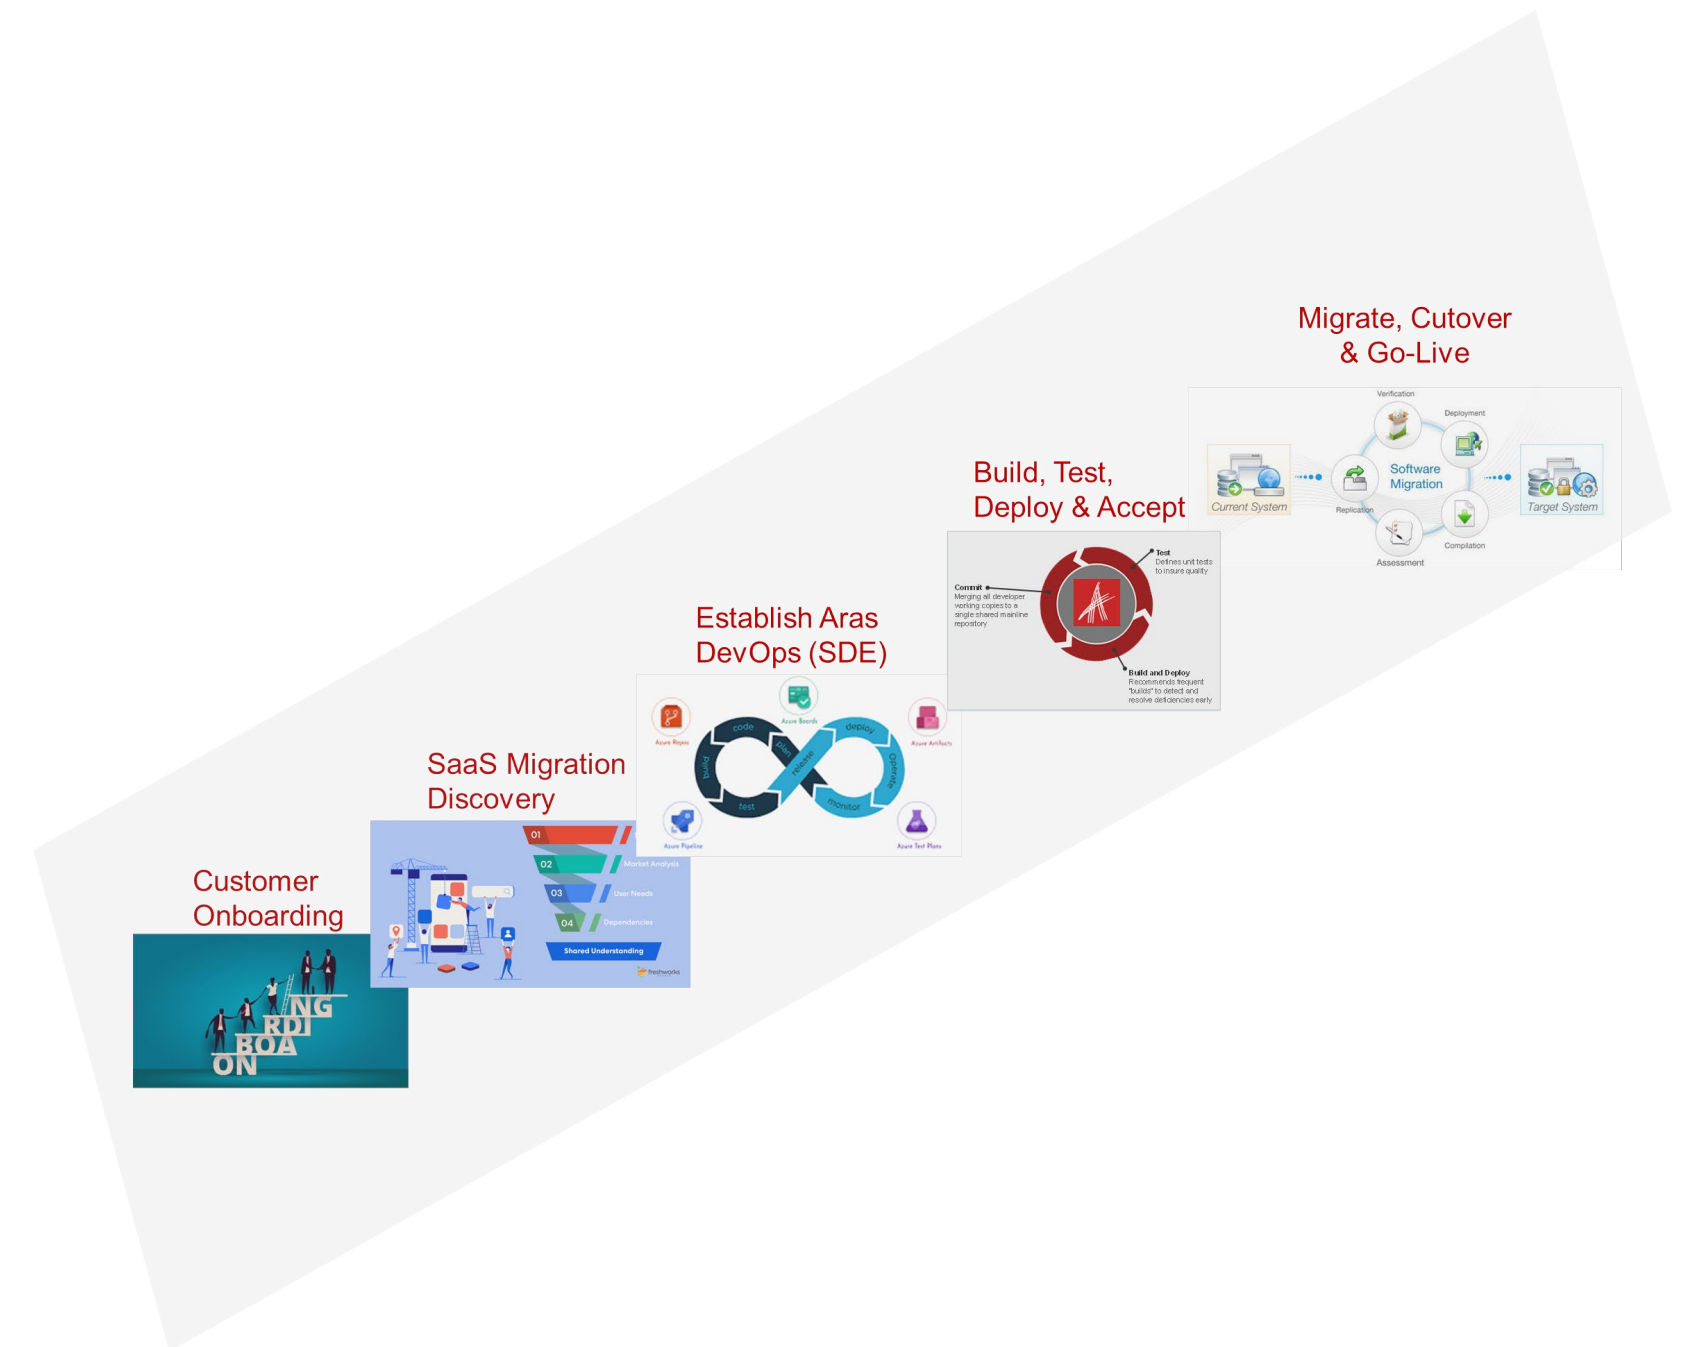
Migrate, Cutover & Go-Live

Verification
Deployment
Software Migration
Current System
Replication
Target System
Compilation
Assessment

Build, Test, Deploy & Accept

Test
Defines unit tests to insure quality

Commit
Merging all developer working copies to a single shared mainline repository

Build and Deploy
Recommends frequent "builds" to detect and resolve deficiencies early

Establish Aras DevOps (SDE)

Azure Repos
Azure Boards
Azure Artifacts
code
plan
deploy
build
release
operate
test
monitor
Azure Pipeline
Azure Test Plans

SaaS Migration Discovery

01
02
Market Analysis
03
User Needs
04
Dependencies
Shared Understanding
freshworks

Customer Onboarding

ON
BOA
RDI
NG